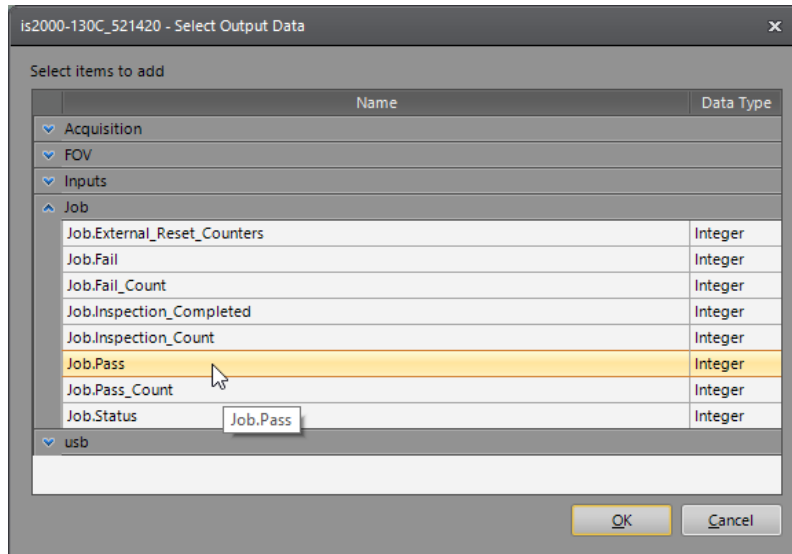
is2000-130C_521420 - Select Output Data ×

Select items to add

| Name | Data Type |
|---|---|
| Acquisition | |
| FOV | |
| Inputs | |
| Job | |
| Job.External_Reset_Counters | Integer |
| Job.Fail | Integer |
| Job.Fail_Count | Integer |
| Job.Inspection_Completed | Integer |
| Job.Inspection_Count | Integer |
| Job.Pass | Integer |
| Job.Pass_Count | Integer |
| Job.Status | Integer |
| usb | |

Job.Pass

OK Cancel